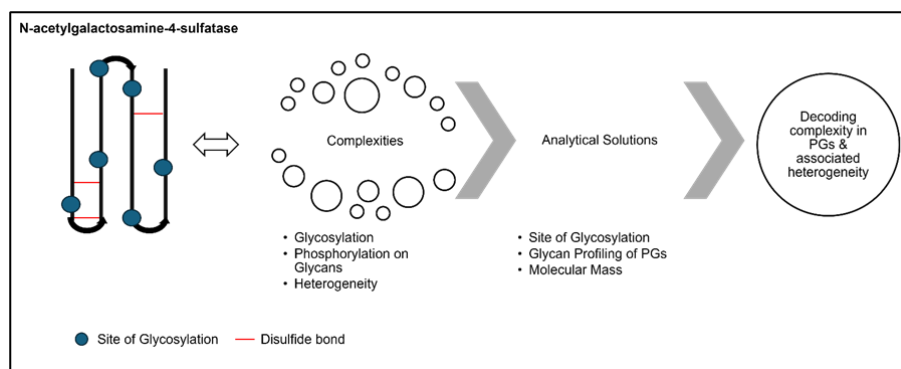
N-acetylgalactosamine-4-sulfatase

Complexities

Analytical Solutions

Decoding complexity in PGs & associated heterogeneity

• Glycosylation
• Phosphorylation on Glycans
• Heterogeneity

• Site of Glycosylation
• Glycan Profiling of PGs
• Molecular Mass

Site of Glycosylation
Disulfide bond